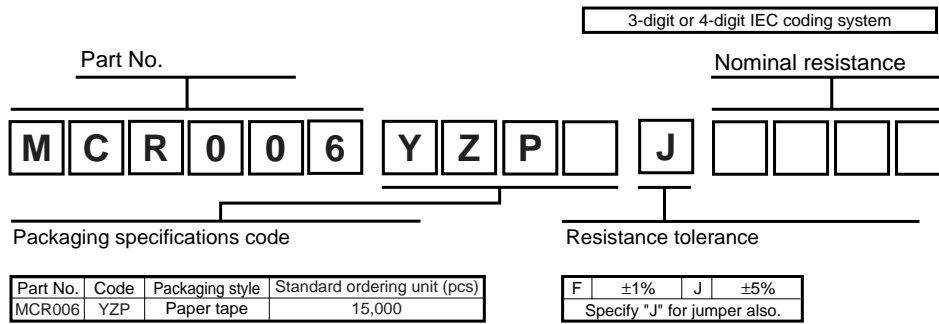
3-digit or 4-digit IEC coding system

Part No.

Nominal resistance

M C R 0 0 6 Y Z P J

Packaging specifications code

Resistance tolerance

| Part No. | Code | Packaging style | Standard ordering unit (pcs) |
|---|---|---|---|
| MCR006 | YZP | Paper tape | 15,000 |

| F | ±1% | J | ±5% |
|---|---|---|---|
| Specify "J" for jumper also. | | | |